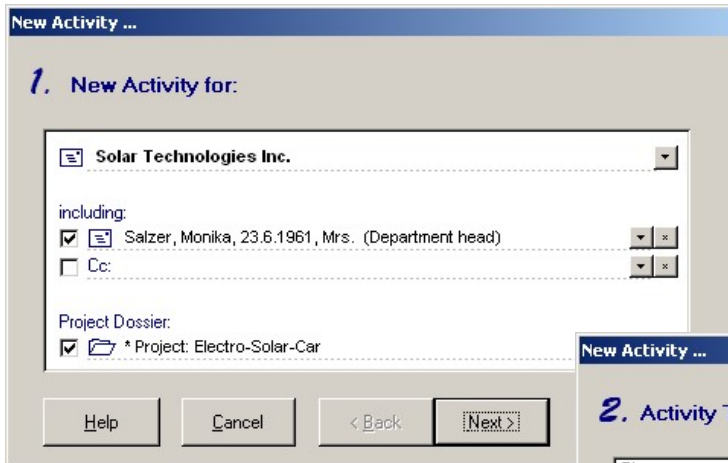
New Activity ...

1. New Activity for:

Solar Technologies Inc.

including:

Salzer, Monika, 23.6.1961, Mrs. (Department head)

Cc:

Project Dossier:

* Project: Electro-Solar-Car

Help

Cancel

< Back

Next >

New Activity ...

2. Activity T